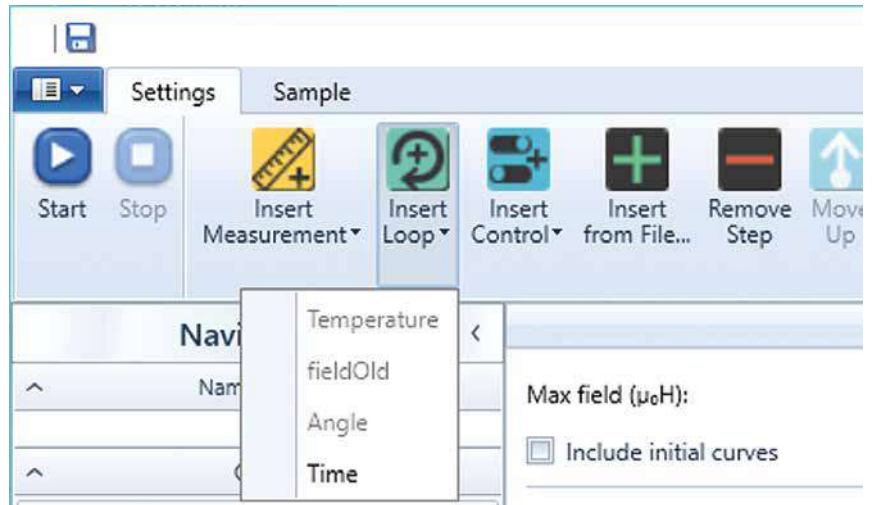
Settings
Sample

Start
Stop
Insert Measurement
Insert Loop
Insert Control
Insert from File...
Remove Step
Move Up

Navi
Nam

Temperature
fieldOld
Angle
Time

<

Max field ($\mu_0$H):
Include initial curves